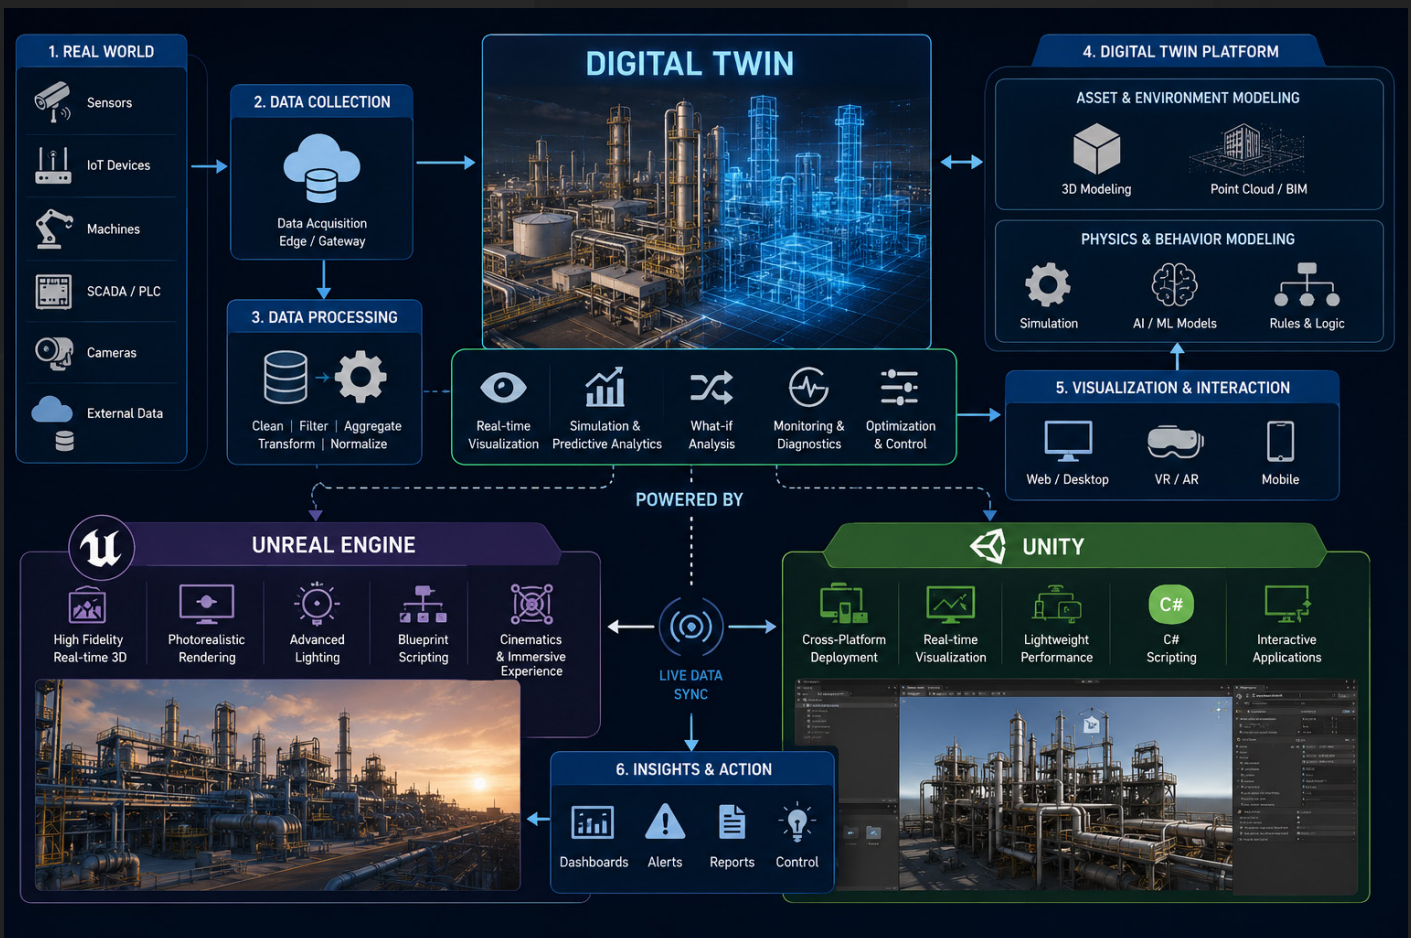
1. REAL WORLD

Sensors

IoT Devices

Machines

SCADA / PLC

Cameras

External Data

2. DATA COLLECTION

Data Acquisition
Edge / Gateway

3. DATA PROCESSING

Clean | Filter | Aggregate
Transform | Normalize

DIGITAL TWIN

Real-time Visualization

Simulation & Predictive Analytics

What-if Analysis

Monitoring & Diagnostics

Optimization & Control

4. DIGITAL TWIN PLATFORM

ASSET & ENVIRONMENT MODELING

3D Modeling

Point Cloud / BIM

PHYSICS & BEHAVIOR MODELING

Simulation

AI / ML Models

Rules & Logic

5. VISUALIZATION & INTERACTION

Web / Desktop

VR / AR

Mobile

POWERED BY

UNREAL ENGINE

High Fidelity Real-time 3D

Photorealistic Rendering

Advanced Lighting

Blueprint Scripting

Cinematics & Immersive Experience

LIVE DATA SYNC

UNITY

Cross-Platform Deployment

Real-time Visualization

Lightweight Performance

C#

C# Scripting

Interactive Applications

6. INSIGHTS & ACTION

Dashboards

Alerts

Reports

Control